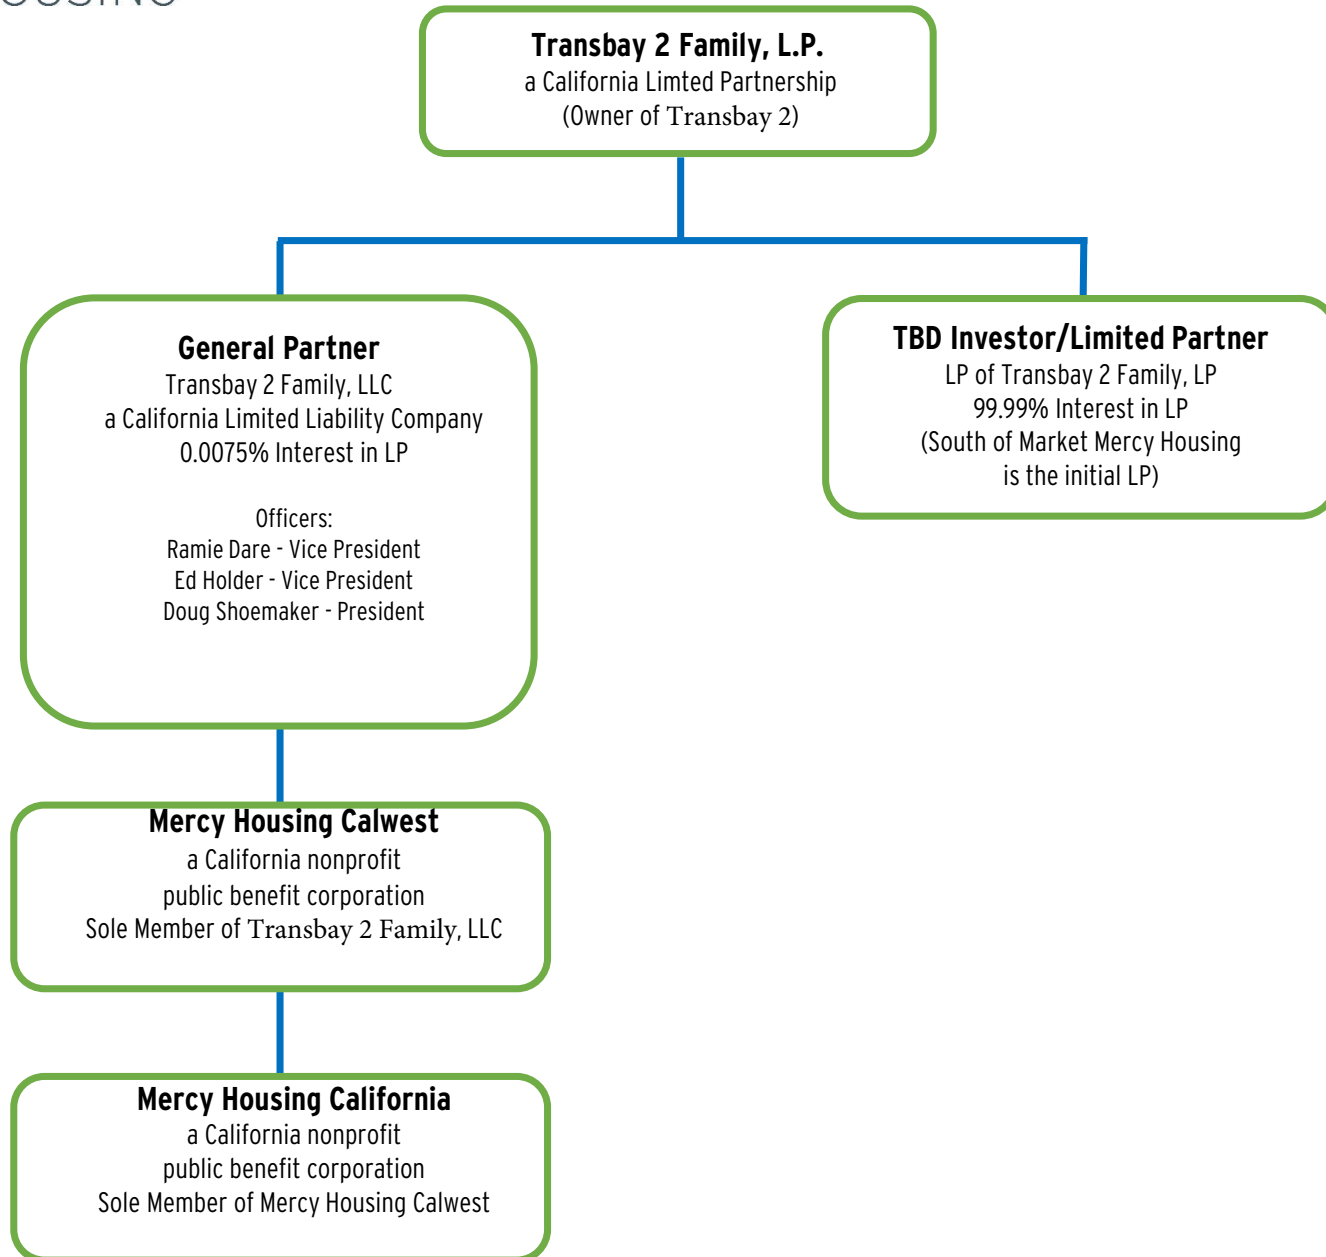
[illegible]

Transbay 2 Family, L.P.
a California Limted Partnership
(Owner of Transbay 2)

General Partner
Transbay 2 Family, LLC
a California Limited Liability Company
0.0075% Interest in LP

Officers:
Ramie Dare - Vice President
Ed Holder - Vice President
Doug Shoemaker - President

TBD Investor/Limited Partner
LP of Transbay 2 Family, LP
99.99% Interest in LP
(South of Market Mercy Housing is the initial LP)

Mercy Housing Calwest
a California nonprofit
public benefit corporation
Sole Member of Transbay 2 Family, LLC

Mercy Housing California
a California nonprofit
public benefit corporation
Sole Member of Mercy Housing Calwest